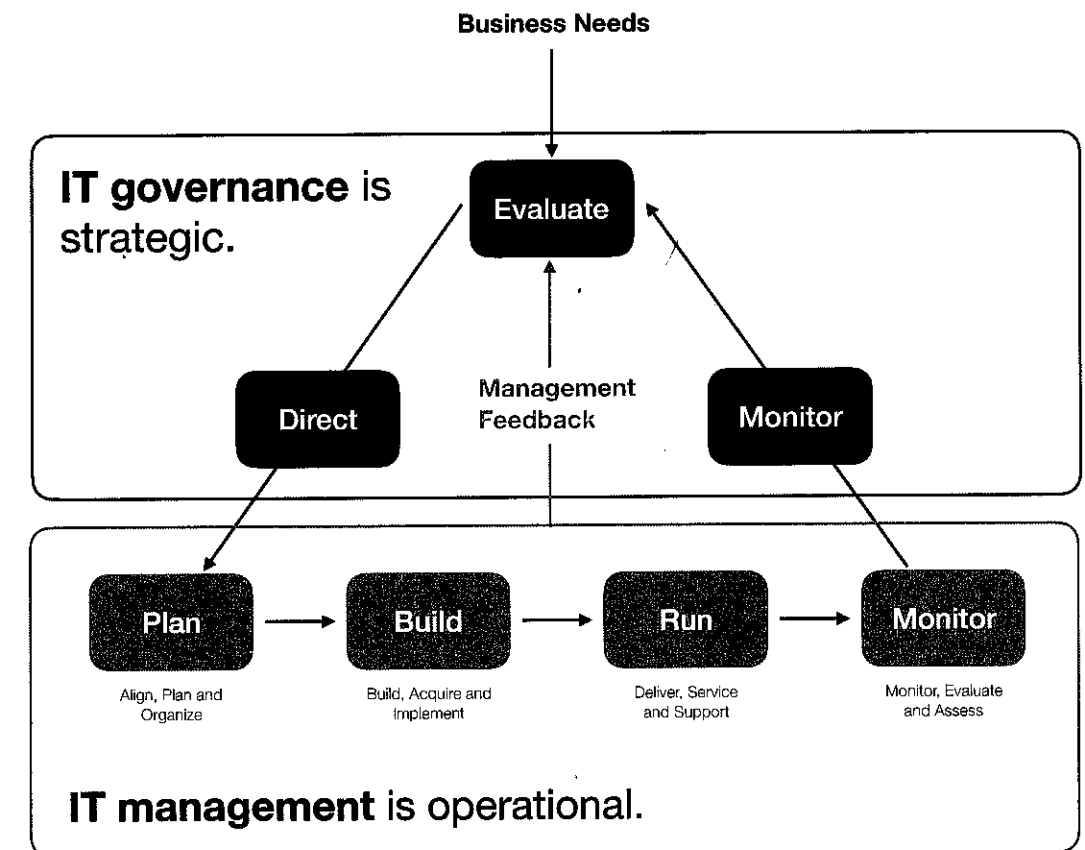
Business Needs

IT governance is strategic.

Evaluate

Direct

Management Feedback

Monitor

Plan

Align, Plan and Organize

Build

Build, Acquire and Implement

Run

Deliver, Service and Support

Monitor

Monitor, Evaluate and Assess

IT management is operational.